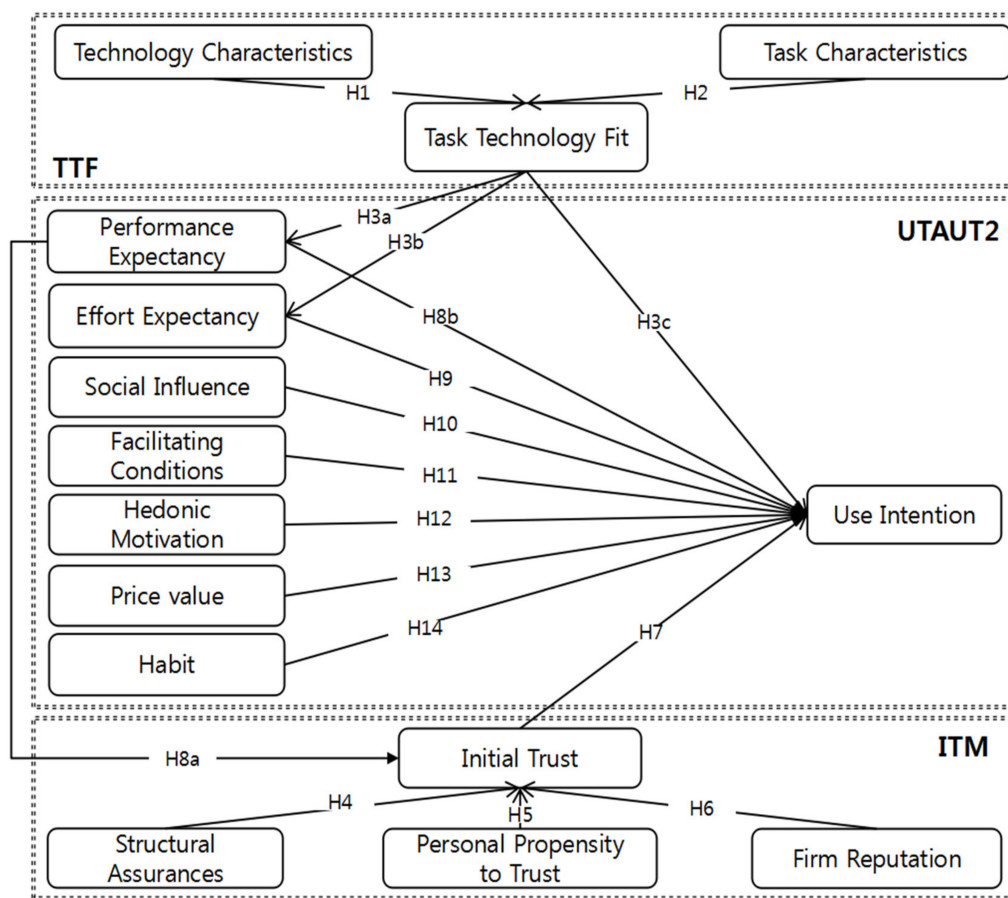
Technology Characteristics

Task Characteristics

H1

H2

Task Technology Fit

TTF

UTAUT2

H3a

H3b

Performance Expectancy

Effort Expectancy

H8b

H3c

Social Influence

H9

H10

Facilitating Conditions

H11

Hedonic Motivation

H12

Use Intention

Price value

H13

H14

Habit

H7

ITM

H8a

Initial Trust

H4

H5

H6

Structural Assurances

Personal Propensity to Trust

Firm Reputation